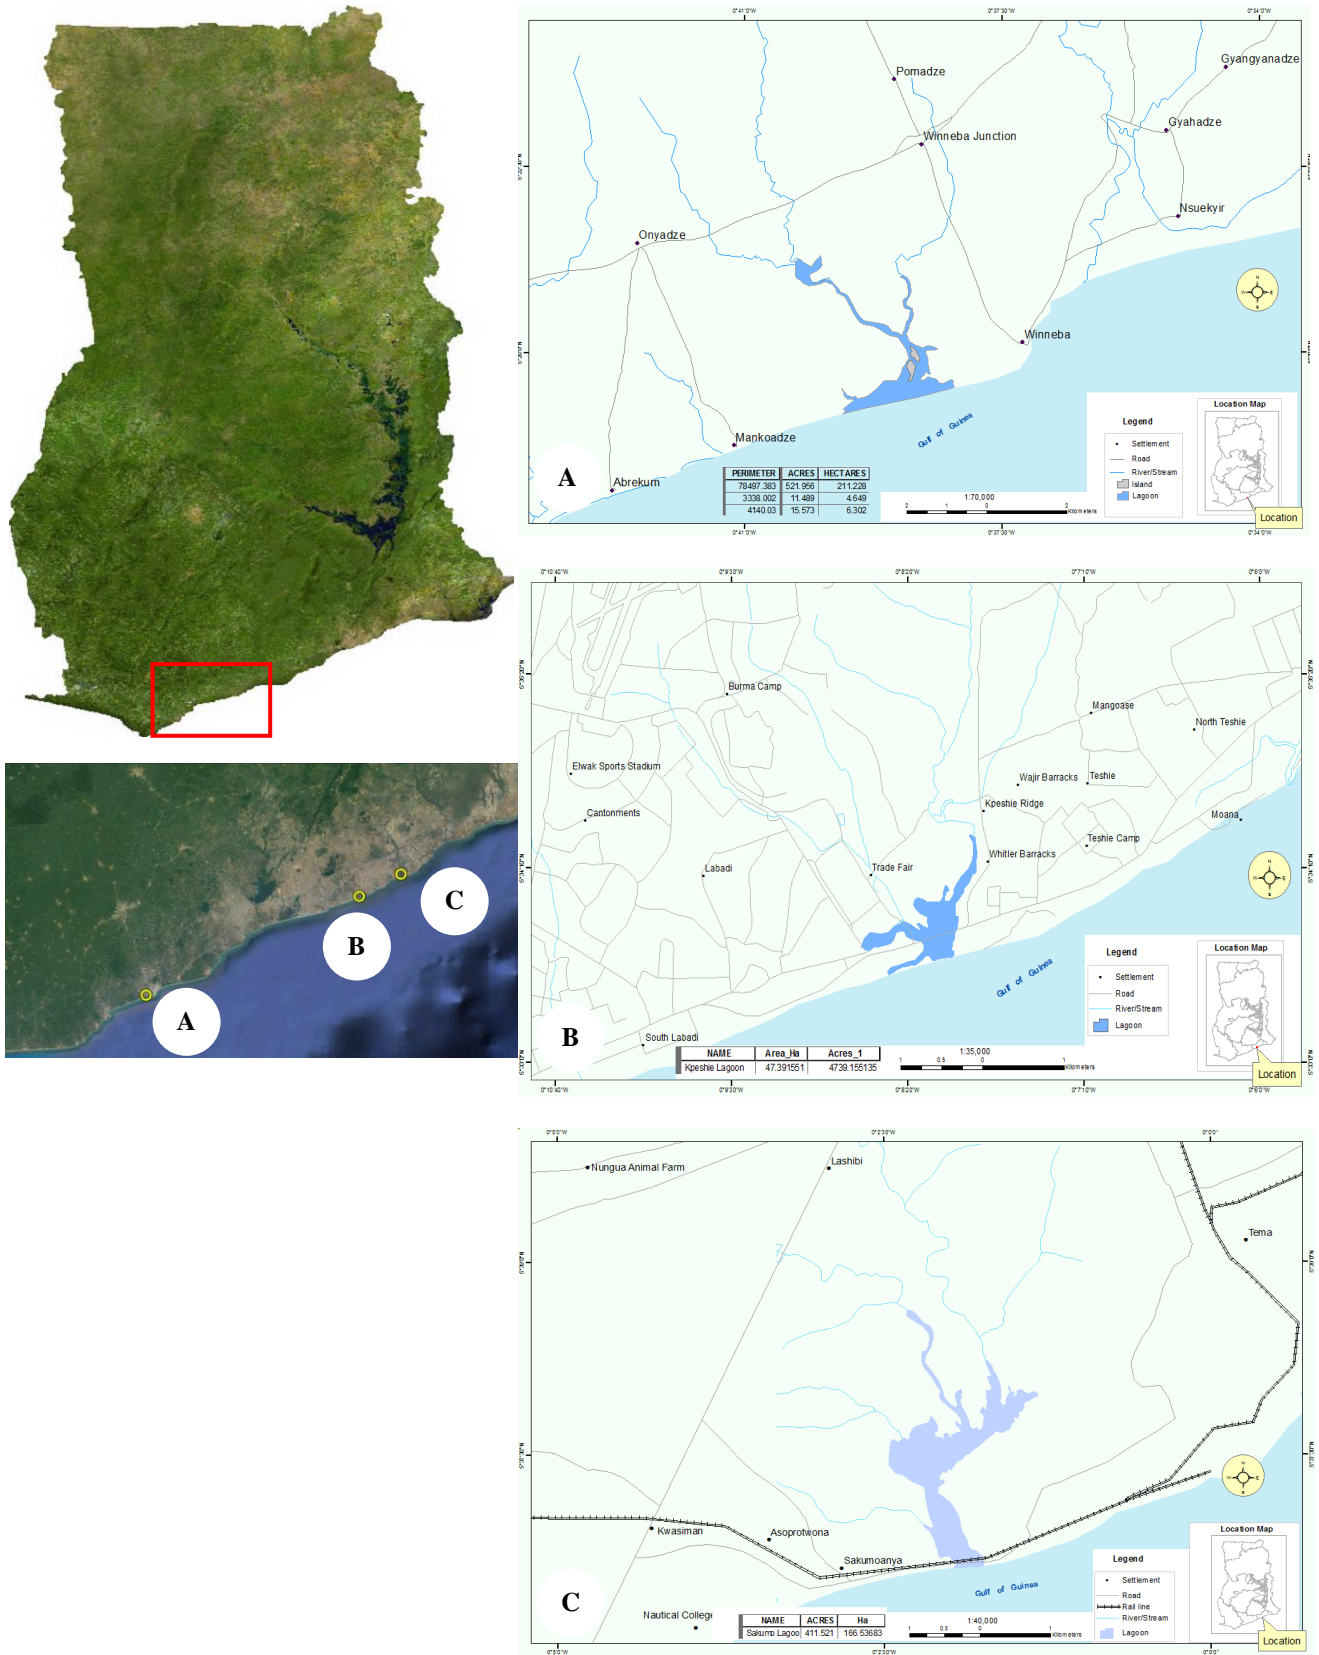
C

B

A

0°41'0"W 0°37'30"W 0°34'0"W

Pomadze
Gyangyanadze
Gyahadze
Winneba Junction
Nsuekyir
Onyadze
Winneba
Mankoadze
Abrekum
Gulf of Guinea

A

| PERIMETER | ACRES | HECTARES |
|---|---|---|
| 78497.383 | 521.956 | 211.228 |
| 3338.002 | 11.489 | 4.649 |
| 4140.03 | 15.573 | 6.302 |

1:70,000
2 1 0 2 Kilometers

Legend
Settlement
Road
River/Stream
Island
Lagoon

Location Map
Location

0°10'40"W 0°9'30"W 0°8'20"W 0°7'10"W 0°6'0"W

Burma Camp
Mangoase
North Teshie
Elwak Sports Stadium
Wajir Barracks
Teshie
Cantonments
Kpeshie Ridge
Moana
Teshie Camp
Whitler Barracks
Labadi
Trade Fair
Gulf of Guinea
South Labadi

B

| NAME | Area_Ha | Acres_1 |
|---|---|---|
| Kpeshie Lagoon | 47.391551 | 4739.155135 |

1:35,000
1 0.5 0 1 Kilometers

Legend
Settlement
Road
River/Stream
Lagoon

Location Map
Location

0°5'0"W 0°2'30"W 0°0'0"

Nungua Animal Farm
Lashibi
Tema
Kwasiman
Asoprotwona
Sakumoanya
Gulf of Guinea
Nautical College

C

| NAME | ACRES | Ha |
|---|---|---|
| Sakumo Lagoo | 411.521 | 166.53683 |

1:40,000
1 0.5 0 1 Kilometers

Legend
Settlement
Road
Rail line
River/Stream
Lagoon

Location Map
Location